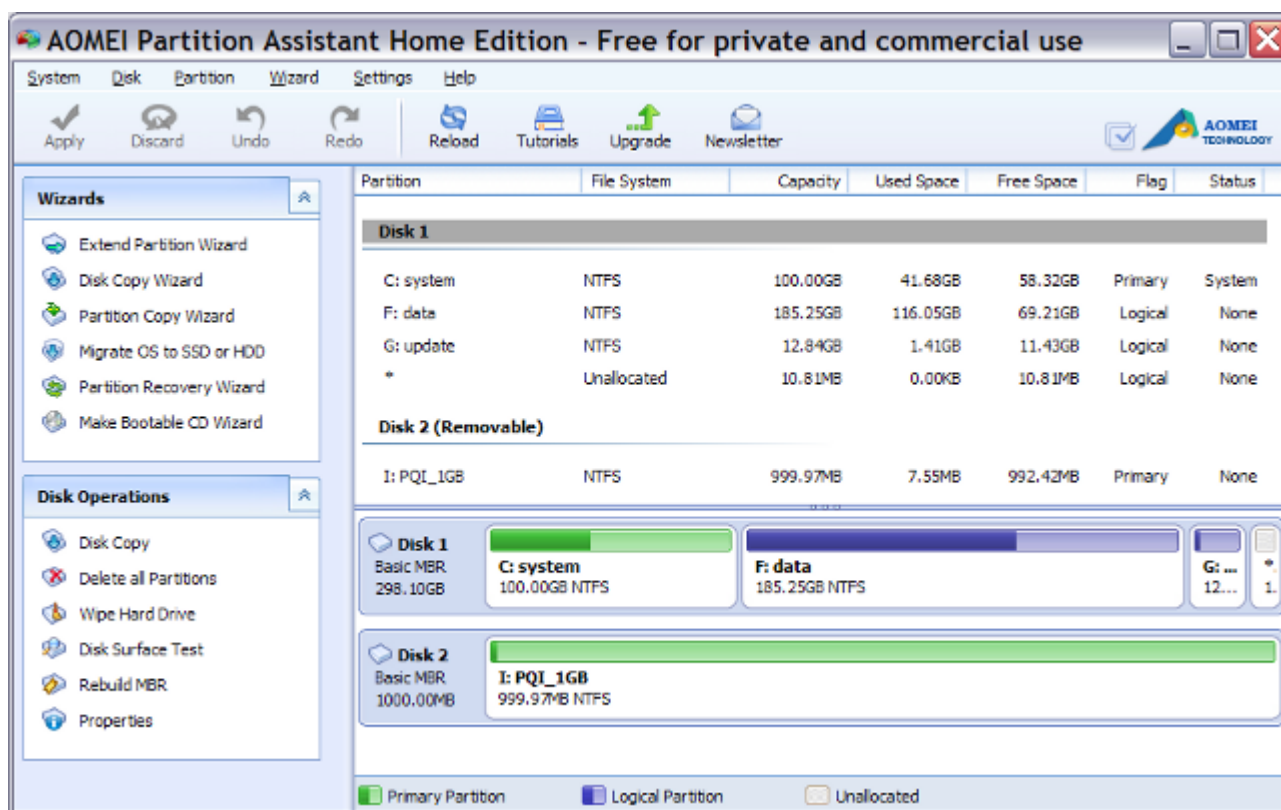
AOMEI Partition Assistant Home Edition - Free for private and commercial use

System Disk Partition Wizard Settings Help

Apply Discard Undo Redo Reload Tutorials Upgrade Newsletter

AOMEI TECHNOLOGY

Wizards

Extend Partition Wizard
Disk Copy Wizard
Partition Copy Wizard
Migrate OS to SSD or HDD
Partition Recovery Wizard
Make Bootable CD Wizard

Disk Operations

Disk Copy
Delete all Partitions
Wipe Hard Drive
Disk Surface Test
Rebuild MBR
Properties

| Partition | File System | Capacity | Used Space | Free Space | Flag | Status |
|---|---|---|---|---|---|---|
| Disk 1 | | | | | | |
| C: system | NTFS | 100.00GB | 41.68GB | 58.32GB | Primary | System |
| F: data | NTFS | 185.25GB | 116.05GB | 69.21GB | Logical | None |
| G: update | NTFS | 12.84GB | 1.41GB | 11.43GB | Logical | None |
| * | Unallocated | 10.81MB | 0.00KB | 10.81MB | Logical | None |
| Disk 2 (Removable) | | | | | | |
| I: PQI_1GB | NTFS | 999.97MB | 7.55MB | 992.42MB | Primary | None |

Disk 1
Basic MBR
298.10GB

C: system
100.00GB NTFS

F: data
185.25GB NTFS

G: ...
12...

*.
1.

Disk 2
Basic MBR
1000.00MB

I: PQI_1GB
999.97MB NTFS

Primary Partition Logical Partition Unallocated